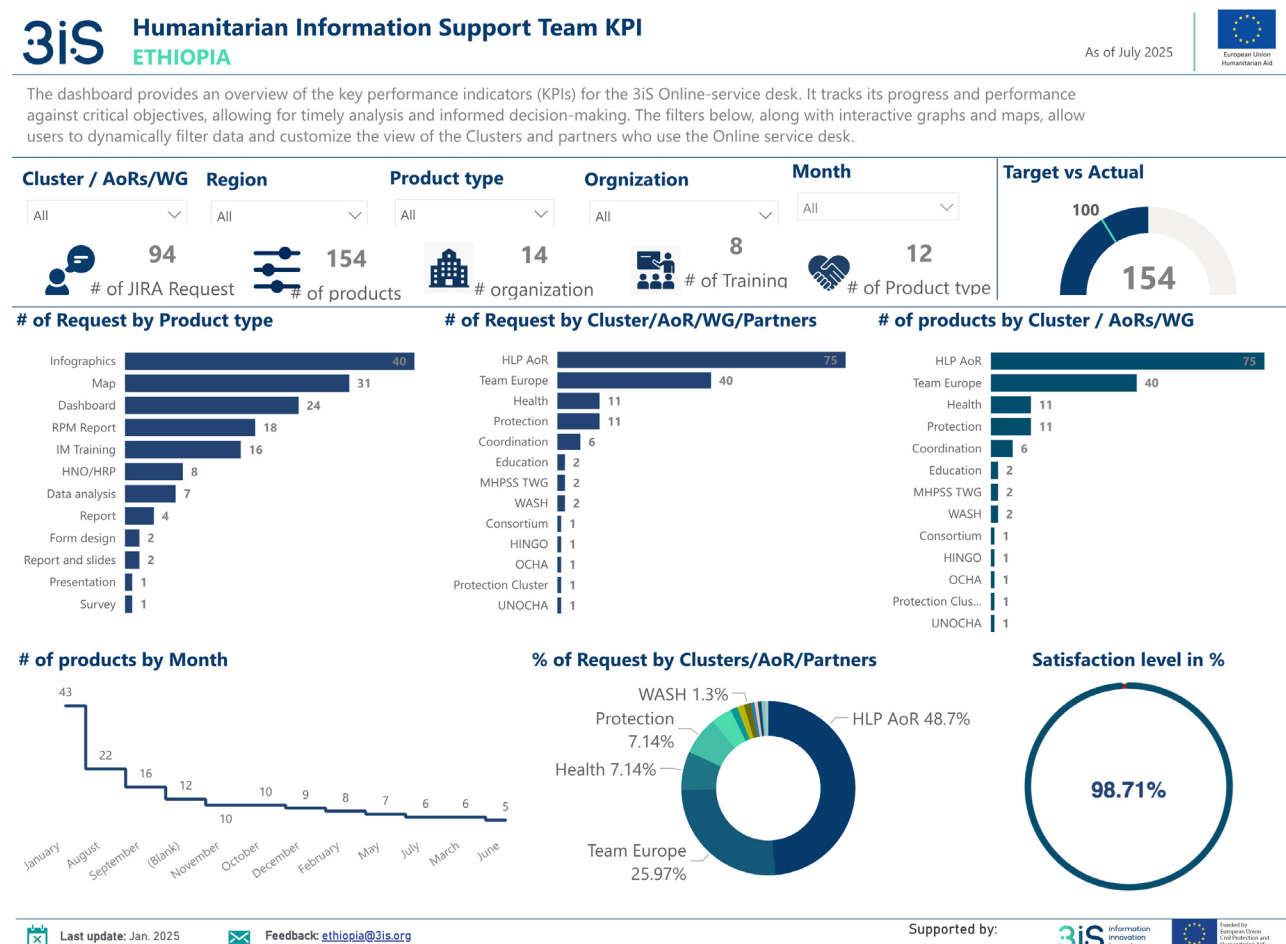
3iS Humanitarian Information Support Team KPI
ETHIOPIA

As of July 2025

European Union Humanitarian Aid

The dashboard provides an overview of the key performance indicators (KPIs) for the 3iS Online-service desk. It tracks its progress and performance against critical objectives, allowing for timely analysis and informed decision-making. The filters below, along with interactive graphs and maps, allow users to dynamically filter data and customize the view of the Clusters and partners who use the Online service desk.

Cluster / AoRs/WG
All

Region
All

Product type
All

Orgnization
All

Month
All

Target vs Actual
100
154

94
# of JIRA Request

154
# of products

14
# organization

8
# of Training

12
# of Product type

# of Request by Product type

| Product type | Count |
|---|---|
| Infographics | 40 |
| Map | 31 |
| Dashboard | 24 |
| RPM Report | 18 |
| IM Training | 16 |
| HNO/HRP | 8 |
| Data analysis | 7 |
| Report | 4 |
| Form design | 2 |
| Report and slides | 2 |
| Presentation | 1 |
| Survey | 1 |

# of Request by Cluster/AoR/WG/Partners

| Cluster | Count |
|---|---|
| HLP AoR | 75 |
| Team Europe | 40 |
| Health | 11 |
| Protection | 11 |
| Coordination | 6 |
| Education | 2 |
| MHPSS TWG | 2 |
| WASH | 2 |
| Consortium | 1 |
| HINGO | 1 |
| OCHA | 1 |
| Protection Cluster | 1 |
| UNOCHA | 1 |

# of products by Cluster / AoRs/WG

| Cluster | Count |
|---|---|
| HLP AoR | 75 |
| Team Europe | 40 |
| Health | 11 |
| Protection | 11 |
| Coordination | 6 |
| Education | 2 |
| MHPSS TWG | 2 |
| WASH | 2 |
| Consortium | 1 |
| HINGO | 1 |
| OCHA | 1 |
| Protection Clus... | 1 |
| UNOCHA | 1 |

# of products by Month

| Month | Count |
|---|---|
| January | 43 |
| August | 22 |
| September | 16 |
| (Blank) | 12 |
| November | 10 |
| October | 10 |
| December | 9 |
| February | 8 |
| May | 7 |
| July | 6 |
| March | 6 |
| June | 5 |

% of Request by Clusters/AoR/Partners
WASH 1.3%
Protection 7.14%
Health 7.14%
HLP AoR 48.7%
Team Europe 25.97%

Satisfaction level in %
98.71%

Last update: Jan. 2025
Feedback: ethiopia@3is.org
Supported by:
3iS information innovation
Funded by European Union Civil Protection and Humanitarian Aid